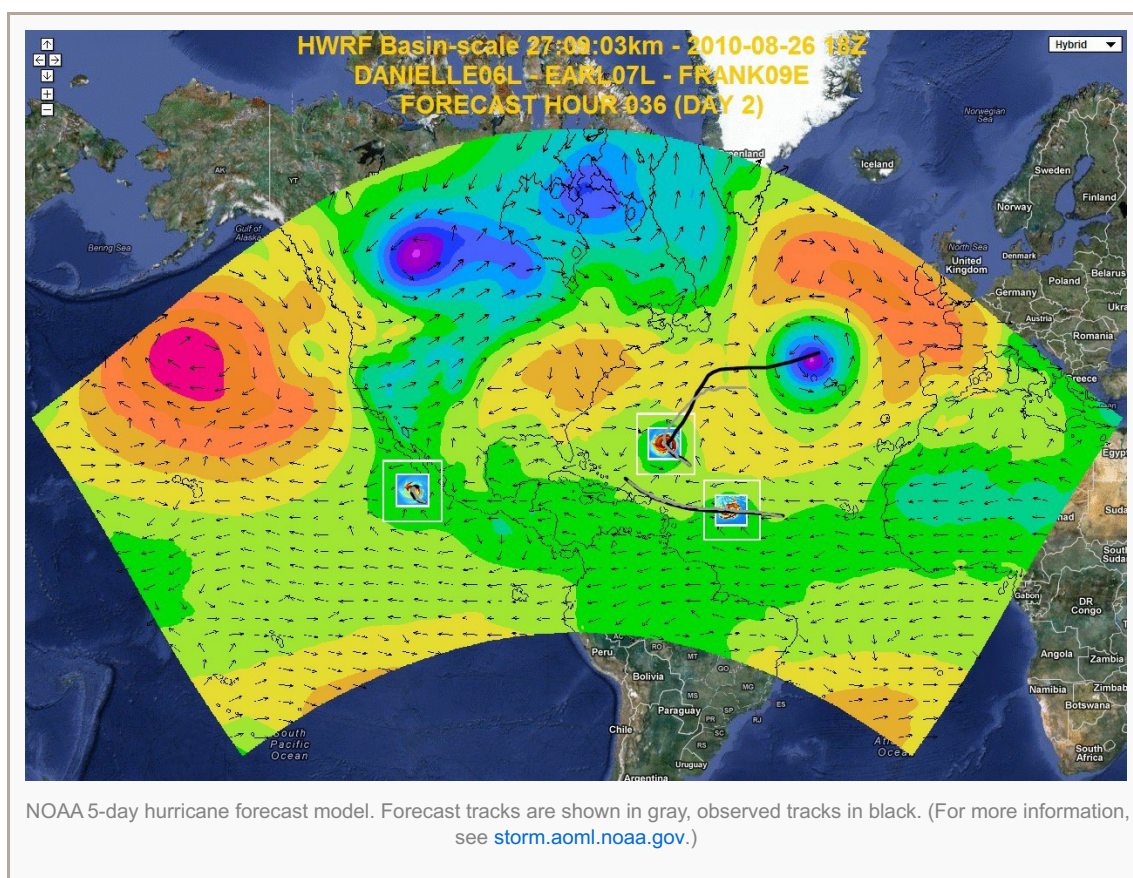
HWRF Basin-scale 27:09:03km - 2010-08-26 18Z
DANIELLE06L - EARL07L - FRANK09E
FORECAST HOUR 036 (DAY 2)

Hybrid

Norwegian Sea
Greenland
Iceland
Sweden
Finland
Norway
North Sea
Denmark
United Kingdom
Belarus
Germany
Poland
Ukr
Austria
Romania
Greece
Egypt
Suda
South Sudan
Gabon
DR Congo
Angola
Zambia
Namibia
Zimbab
Botswana
South Africa
AK
YT
Gulf of Alaska
Bering Sea
Peru
RO
MT
GO
Bolivia
MS
Paraguay
SP
PR
RJ
ES
RS
Chile
Uruguay
Argentina
South Pacific Ocean
Atla
Ocea

NOAA 5-day hurricane forecast model. Forecast tracks are shown in gray, observed tracks in black. (For more information, see storm.aoml.noaa.gov.)